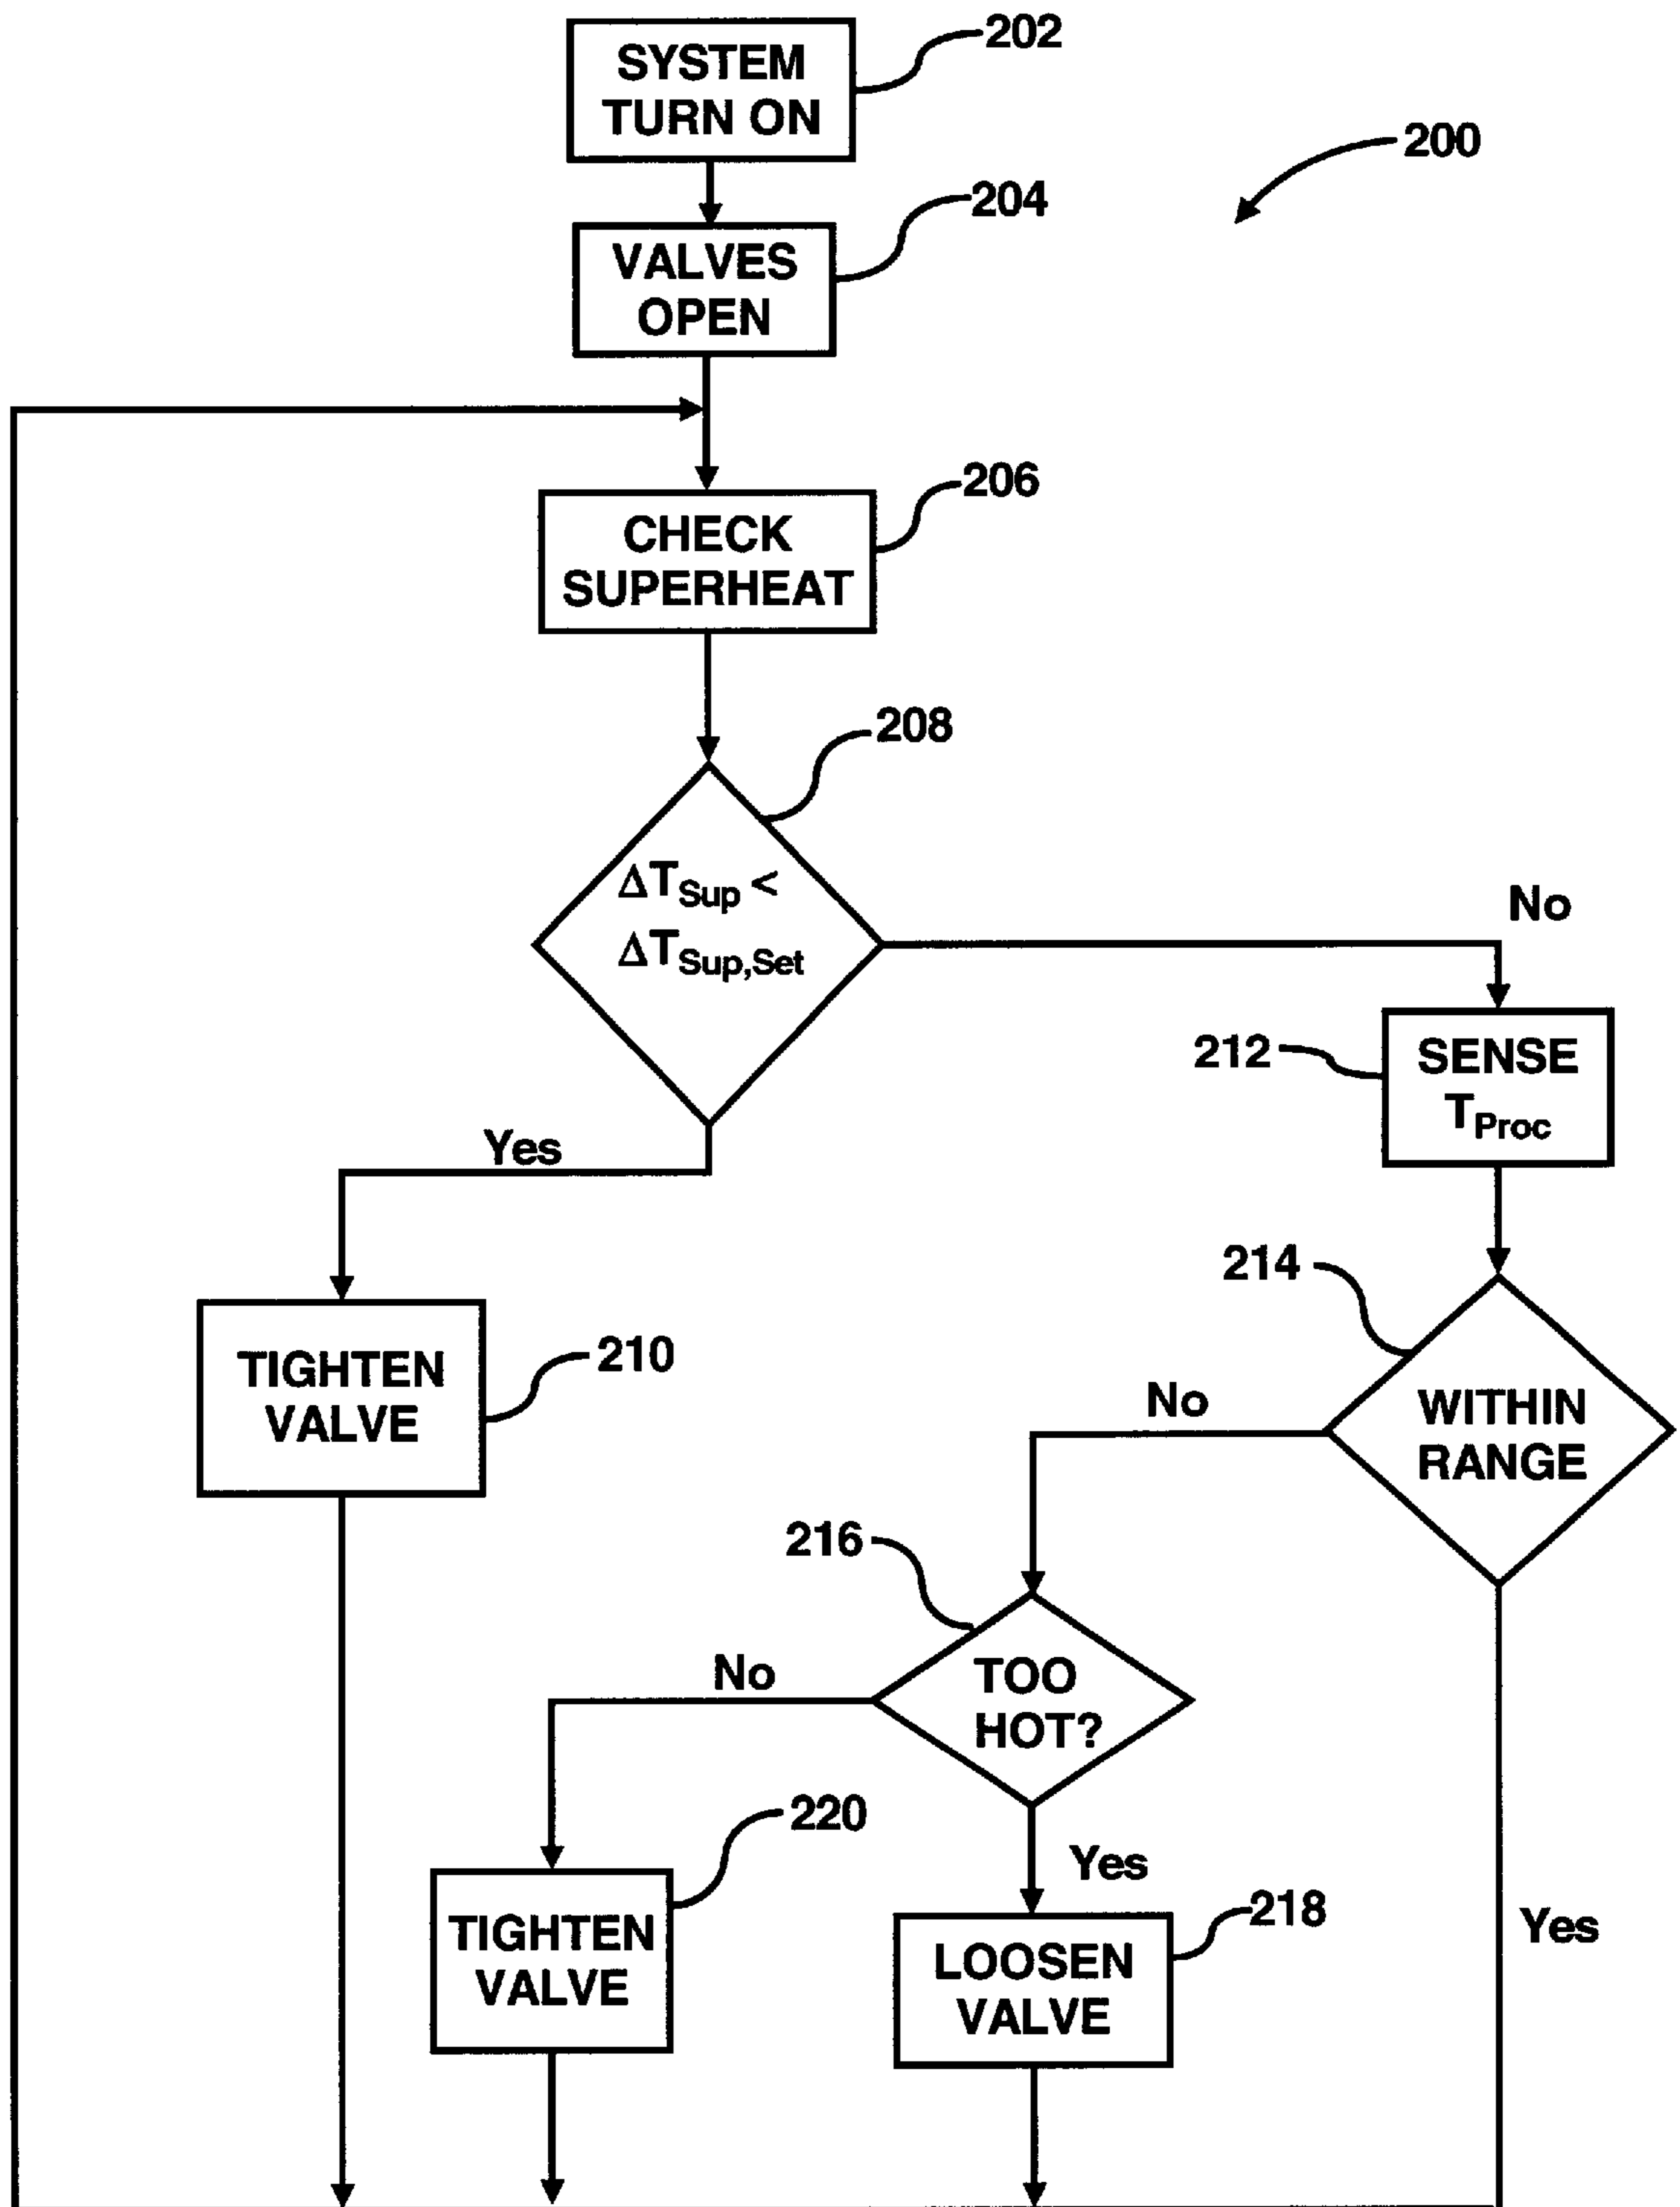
200

SYSTEM TURN ON
202

VALVES OPEN
204

CHECK SUPERHEAT
206

208

$\Delta T_{Sup} <$
$\Delta T_{Sup,Set}$

No

Yes

212
SENSE $T_{Proc}$

214

TIGHTEN VALVE
210

No

WITHIN RANGE

216

No

TOO HOT?

220

Yes

218

TIGHTEN VALVE

LOOSEN VALVE

Yes